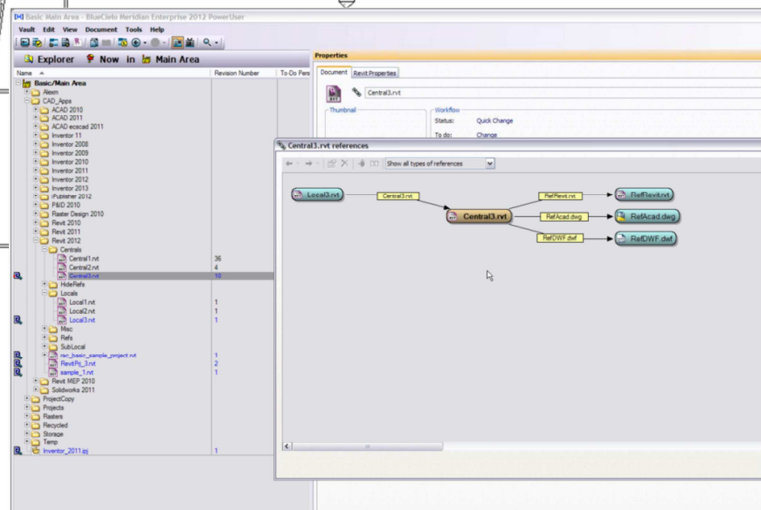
Basic Main Area - BlueCielo Meridian Enterprise 2012 PowerUser

Vault Edit View Document Tools Help

Explorer Now in Main Area

| Name | Revision Number | To-Do Pers |
|---|---|---|
| Basic/Main Area | | |
| Aleem | | |
| CAD_Apps | | |
| ACAD 2010 | | |
| ACAD 2011 | | |
| ACAD ececad 2011 | | |
| Inventor 11 | | |
| Inventor 2008 | | |
| Inventor 2009 | | |
| Inventor 2010 | | |
| Inventor 2011 | | |
| Inventor 2012 | | |
| Inventor 2013 | | |
| iPublisher 2012 | | |
| P&ID 2010 | | |
| Raster Design 2010 | | |
| Revit 2010 | | |
| Revit 2011 | | |
| Revit 2012 | | |
| Centrals | | |
| Central1.rvt | 36 | |
| Central2.rvt | 4 | |
| Central3.rvt | 19 | |
| HideRefs | | |
| Locals | | |
| Local1.rvt | 1 | |
| Local2.rvt | 1 | |
| Local3.rvt | 1 | |
| Misc | | |
| Refs | | |
| SubLocal | | |
| rac_basic_sample_project.rvt | 1 | |
| RevitPc_3.rvt | 2 | |
| sample_1.rvt | 1 | |
| Revit MEP 2010 | | |
| Solidworks 2011 | | |
| ProjectCopy | | |
| Projects | | |
| Rasters | | |
| Recycled | | |
| Storage | | |
| Temp | | |
| Inventor_2011.ipj | 1 | |

Properties

Document Revit Properties

Central3.rvt

Thumbnail

Workflow

Status: Quick Change

To do: Change

Central3.rvt references

Show all types of references

Local3.rvt

Central3.rvt

Central3.rvt

RefRevit.rvt

RefRevit.rvt

RefAcad.dwg

RefAcad.dwg

RefDWF.dwf

RefDWF.dwf